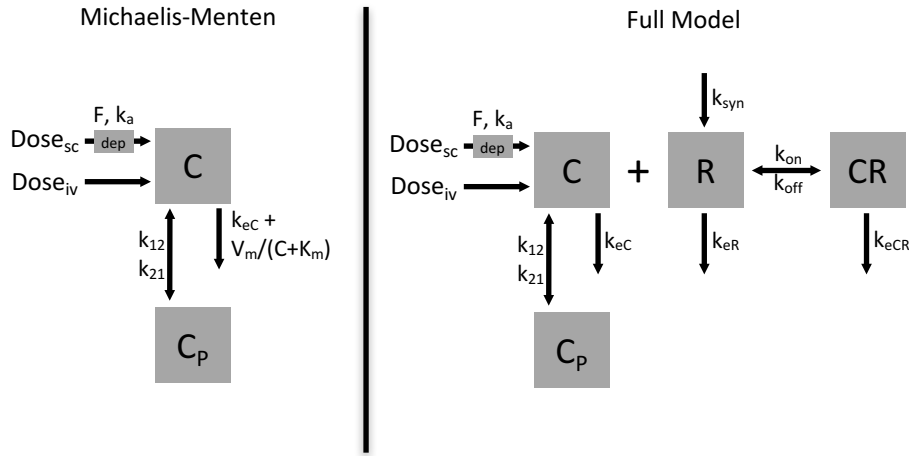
Michaelis-Menten

F, $k_a$

$Dose_{sc}$ dep

$Dose_{iv}$

C

$k_{12}$
$k_{21}$

$k_{eC}$ +
$V_m/(C+K_m)$

$C_P$

Full Model

$k_{syn}$

F, $k_a$

$Dose_{sc}$ dep

$Dose_{iv}$

C + R

$k_{on}$
$k_{off}$

CR

$k_{12}$
$k_{21}$

$k_{eC}$

$k_{eR}$

$k_{eCR}$

$C_P$